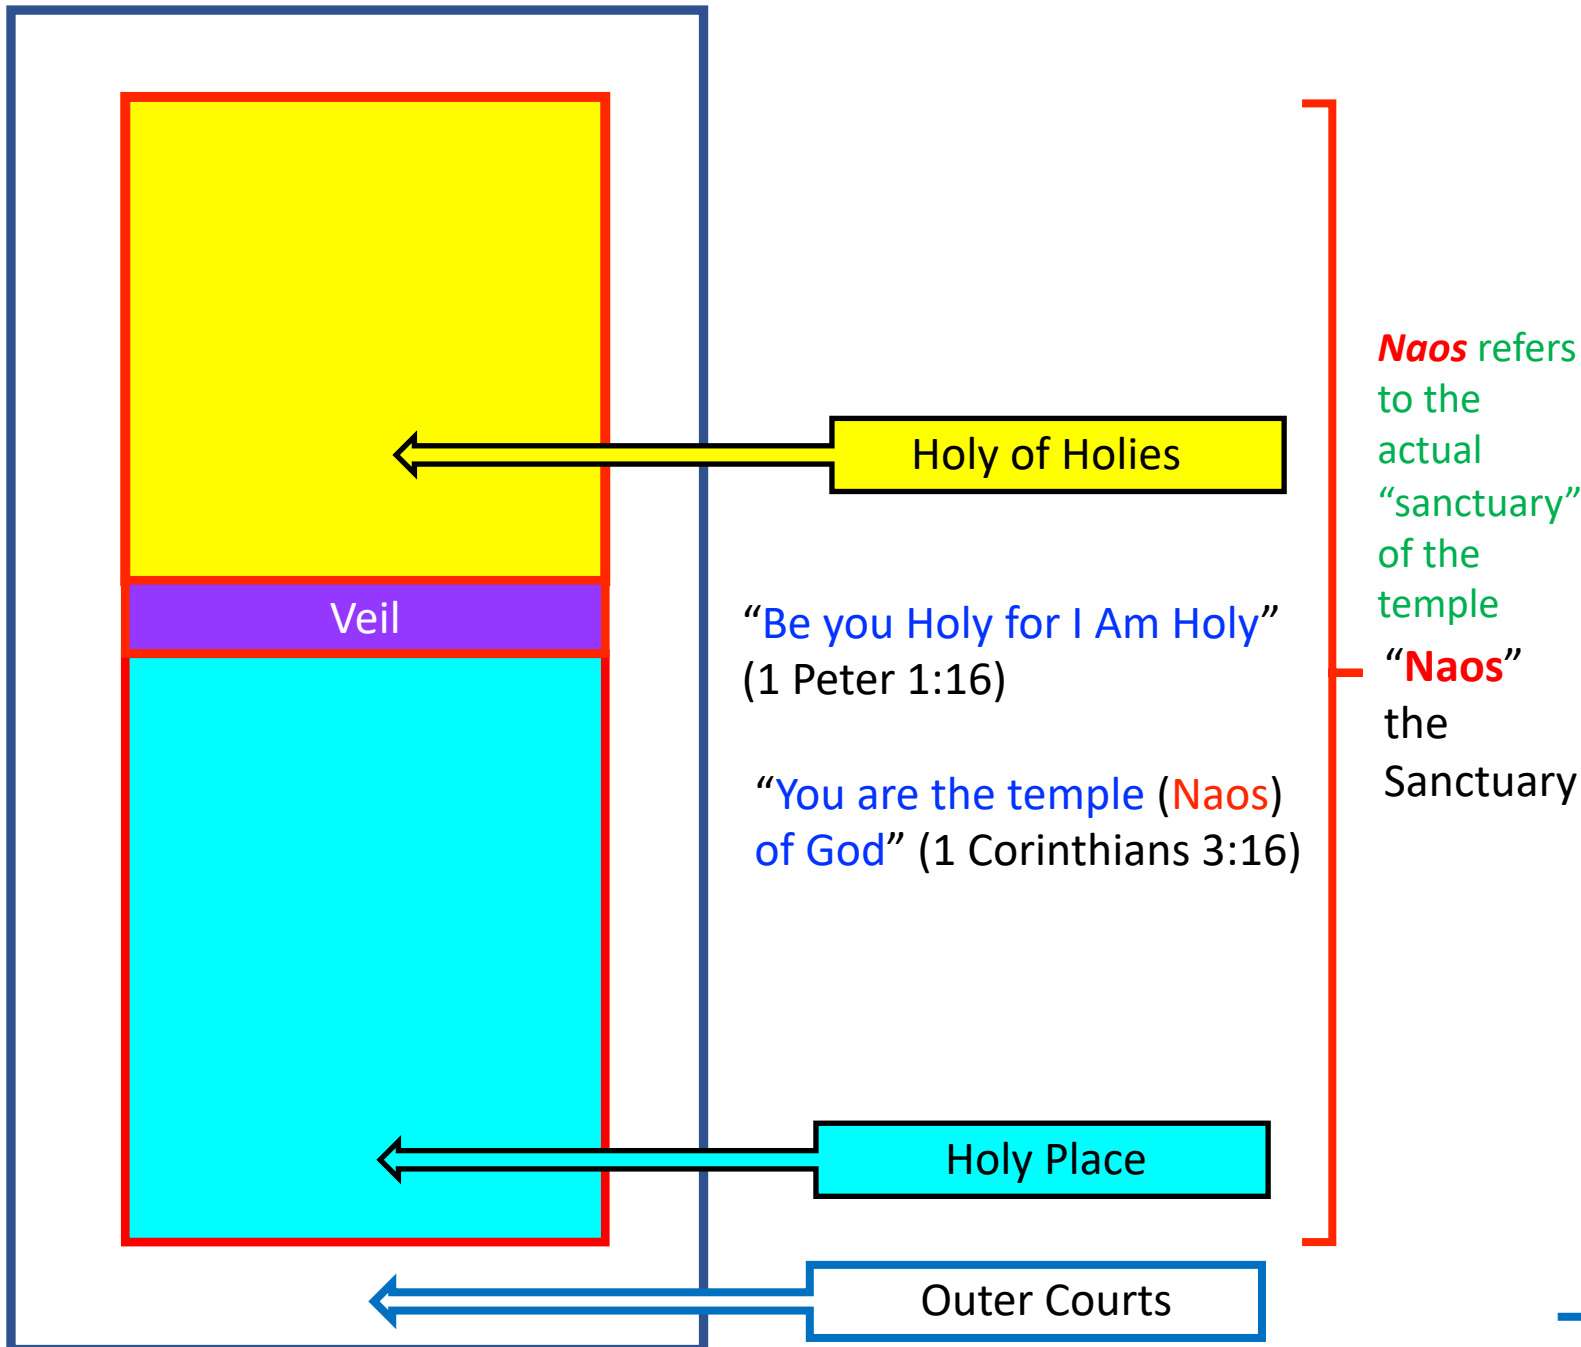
Holy of Holies

Veil

"Be you Holy for I Am Holy" (1 Peter 1:16)

"You are the temple (Naos) of God" (1 Corinthians 3:16)

Naos refers to the actual "sanctuary" of the temple

"Naos" the Sanctuary

Holy Place

Outer Courts